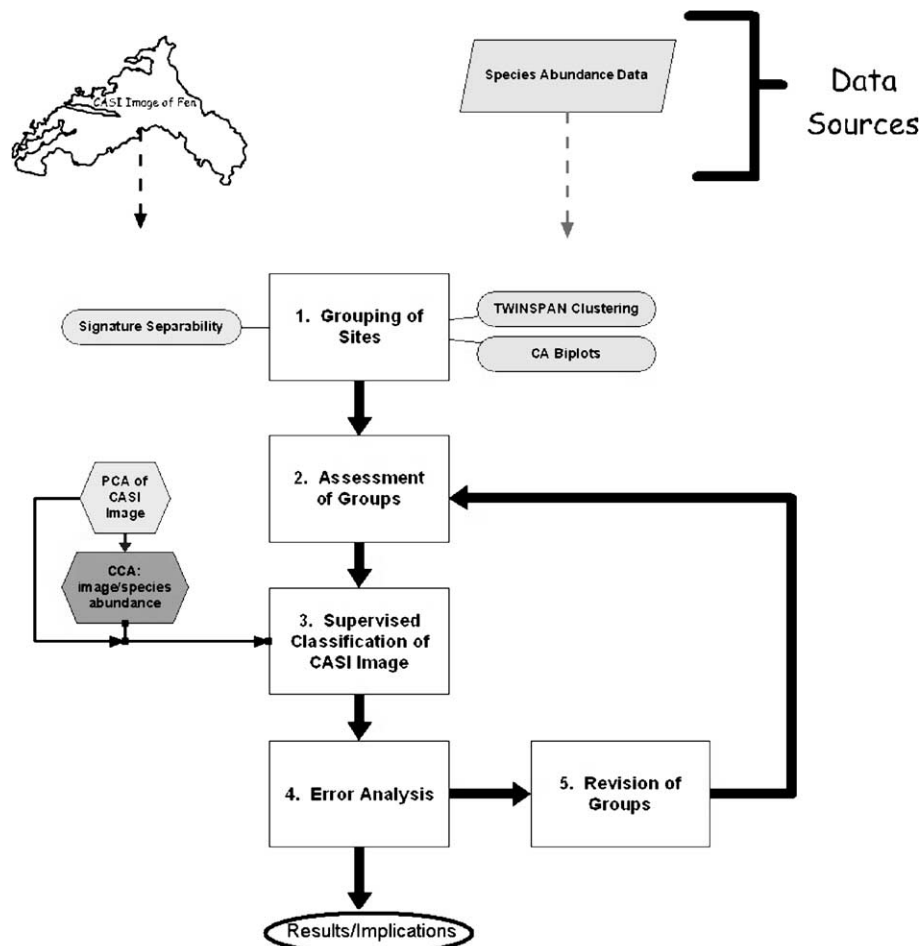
CASI Image of Fen

Species Abundance Data

Data Sources

Signature Separability

1. Grouping of Sites

TWINSPAN Clustering

CA Biplots

PCA of CASI Image

CCA: image/species abundance

2. Assessment of Groups

3. Supervised Classification of CASI Image

4. Error Analysis

5. Revision of Groups

Results/Implications